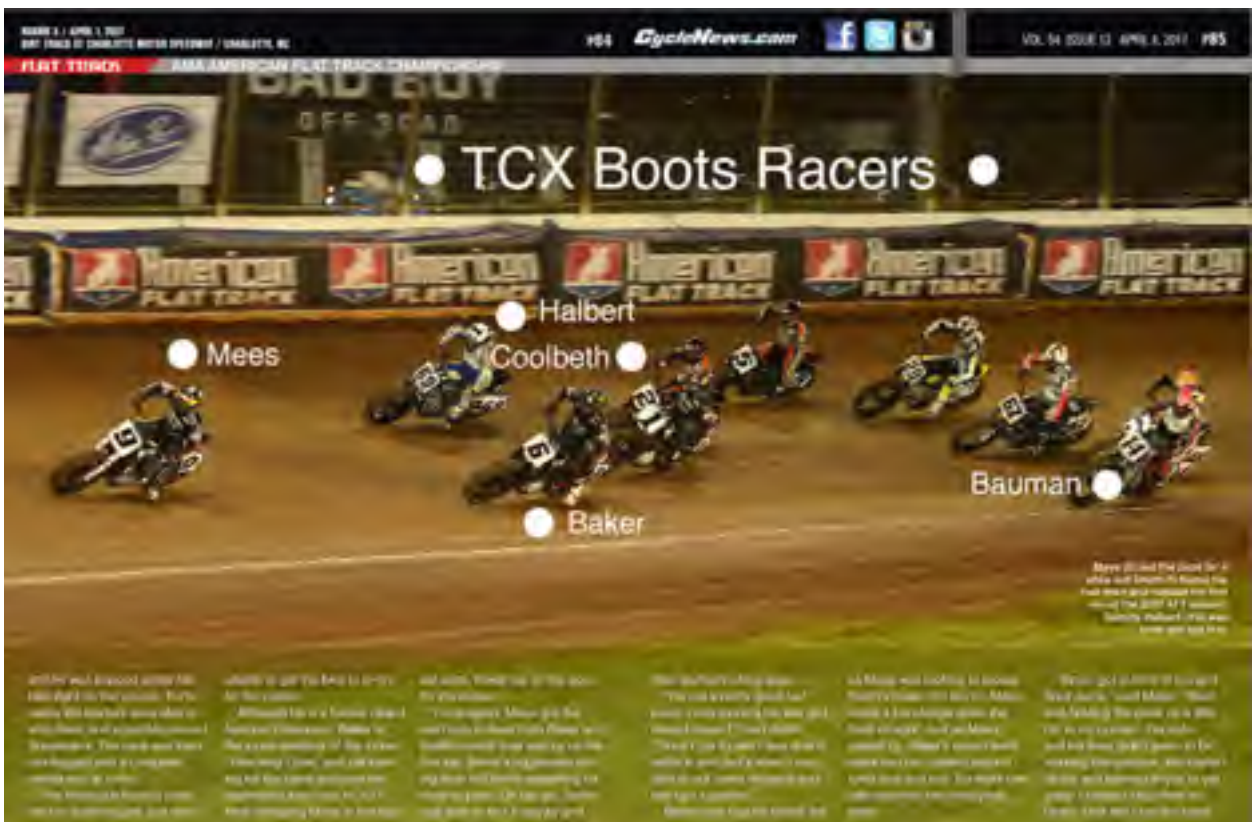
MARCH 4 / APRIL 1, 2017
DIRT TRACK AT CHARLOTTE MOTOR SPEEDWAY / CHARLOTTE, NC

#84 CycleNews.com #85

VOL. 54 ISSUE 13 APRIL 4, 2017

FLAT TRACK AMA AMERICAN FLAT TRACK CHAMPIONSHIP

BAD BOY
OFF ROAD

TCX Boots Racers

American FLAT TRACK
American FLAT TRACK
American FLAT TRACK
American FLAT TRACK
American FLAT TRACK

Halbert
Mees
Coolbeth
Bauman
Baker

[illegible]

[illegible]